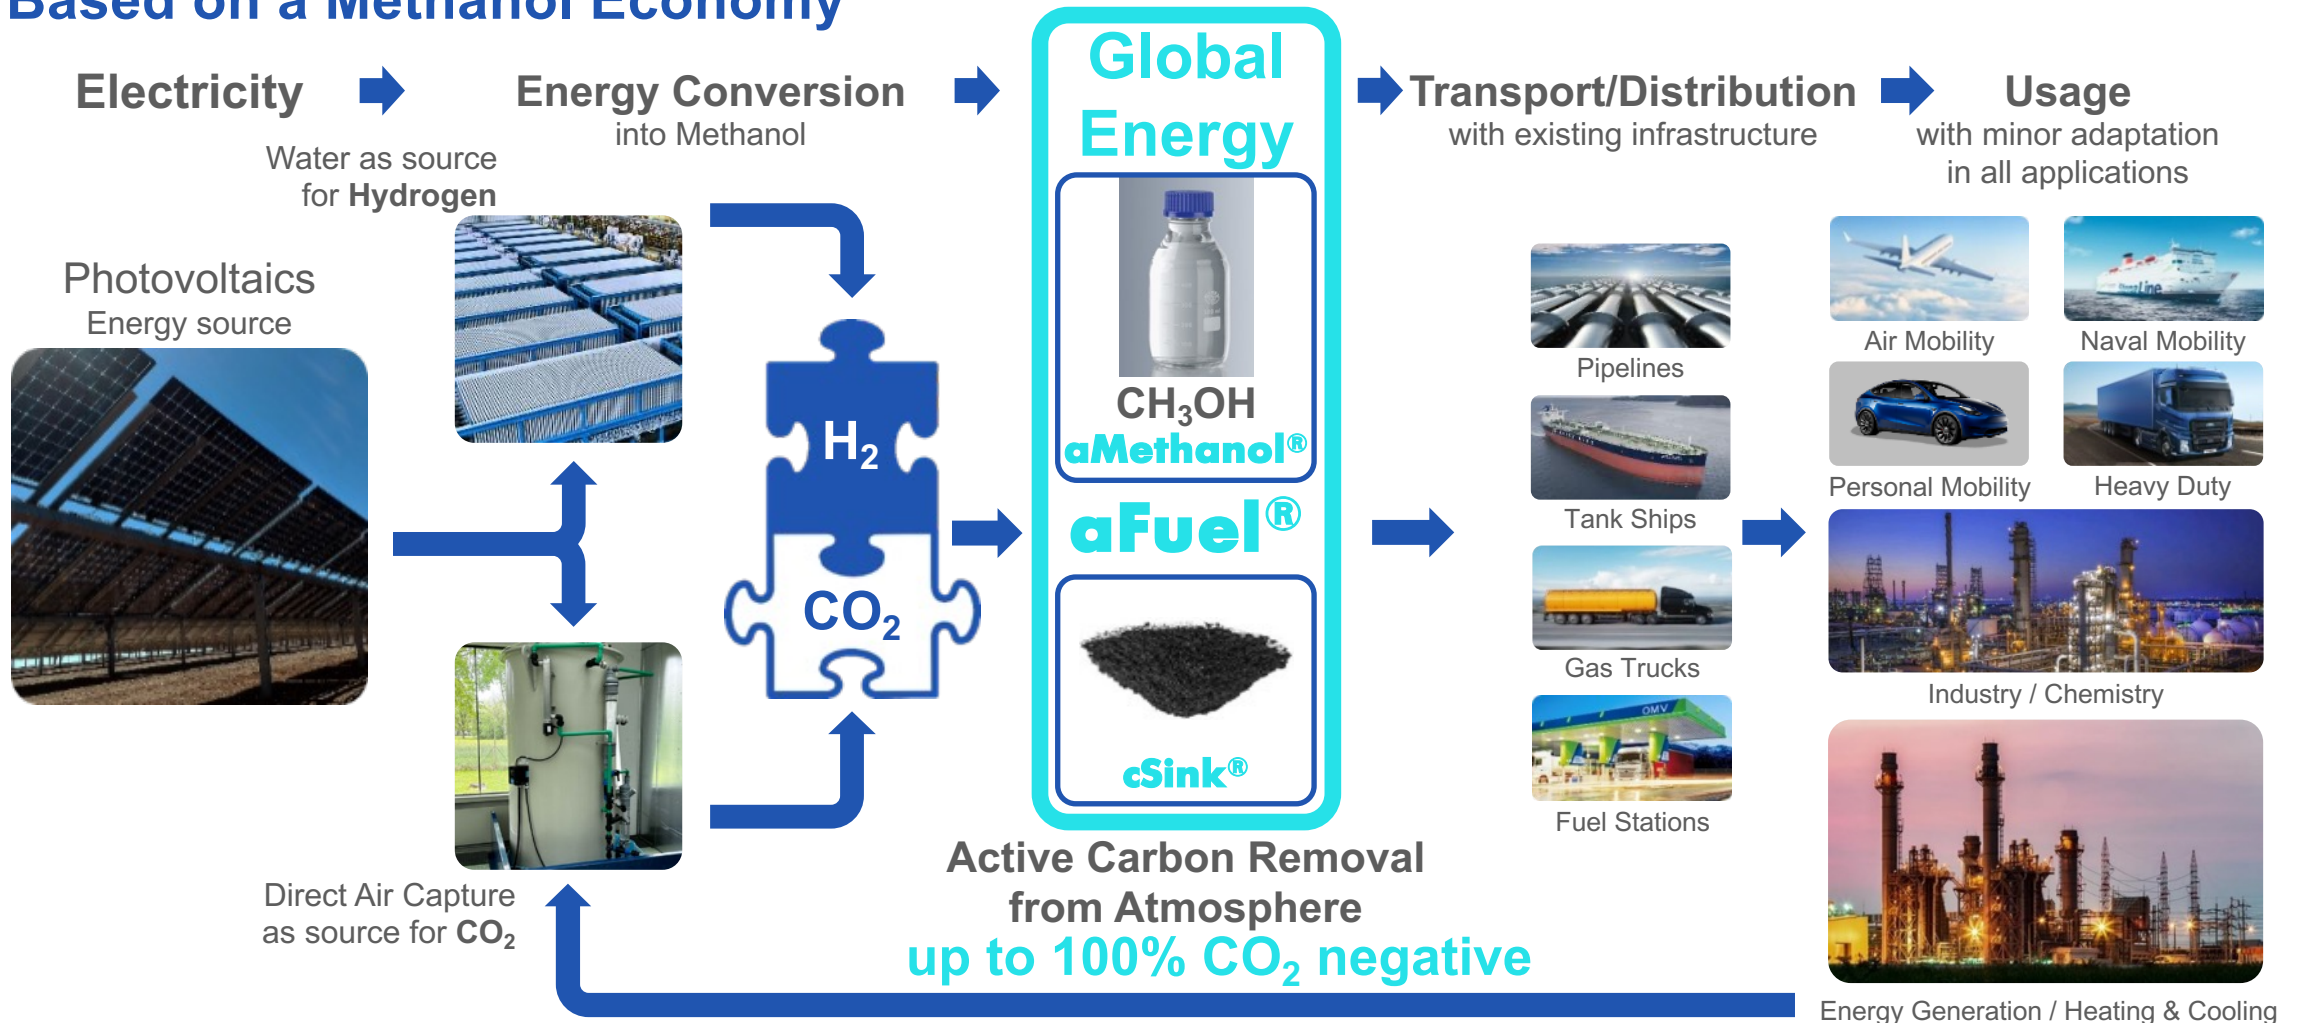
Based on a Methanol Economy

Electricity

Water as source for **Hydrogen**

Energy Conversion
into Methanol

Global Energy

Transport/Distribution
with existing infrastructure

Usage
with minor adaptation in all applications

Photovoltaics
Energy source

$H_2$

$CO_2$

$CH_3OH$
aMethanol®

aFuel®

cSink®

Pipelines

Tank Ships

Gas Trucks

Fuel Stations

Air Mobility

Naval Mobility

Personal Mobility

Heavy Duty

Industry / Chemistry

Energy Generation / Heating & Cooling

Direct Air Capture as source for **$CO_2$**

Active Carbon Removal from Atmosphere
up to 100% $CO_2$ negative